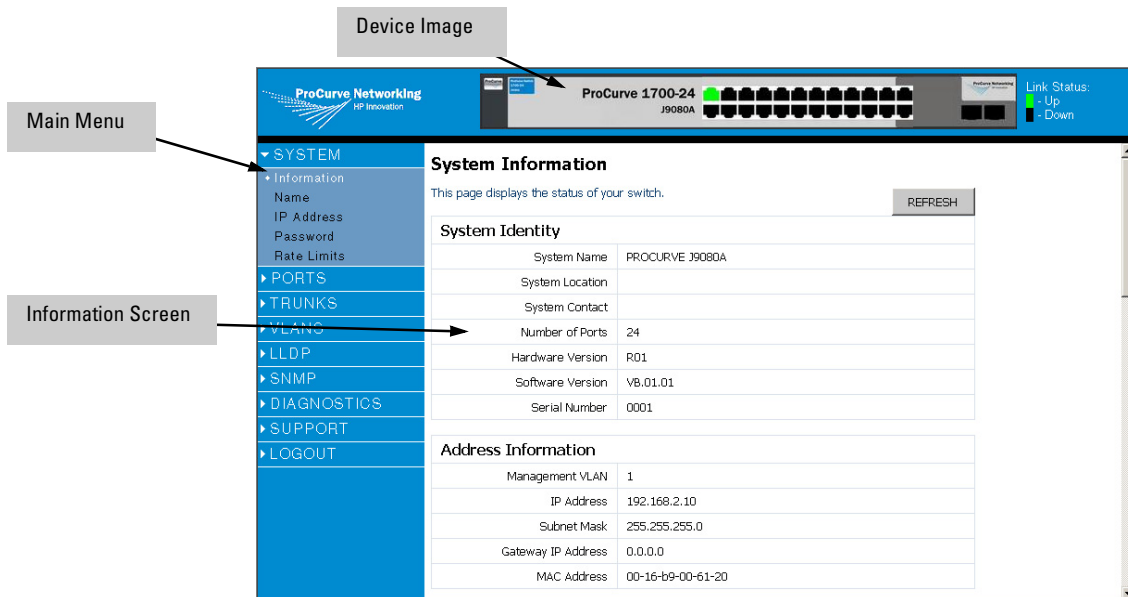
Device Image

Main Menu

Information Screen

ProCurve Networking
HP Innovation

ProCurve 1700-24
J9080A

Link Status:
- Up
- Down

SYSTEM
Information
Name
IP Address
Password
Rate Limits
PORTS
TRUNKS
VLANS
LLDP
SNMP
DIAGNOSTICS
SUPPORT
LOGOUT

System Information

This page displays the status of your switch.

REFRESH

System Identity

| System Name | PROCURVE J9080A |
|---|---|
| System Location | |
| System Contact | |
| Number of Ports | 24 |
| Hardware Version | R01 |
| Software Version | VB.01.01 |
| Serial Number | 0001 |

Address Information

| Management VLAN | 1 |
|---|---|
| IP Address | 192.168.2.10 |
| Subnet Mask | 255.255.255.0 |
| Gateway IP Address | 0.0.0.0 |
| MAC Address | 00-16-b9-00-61-20 |